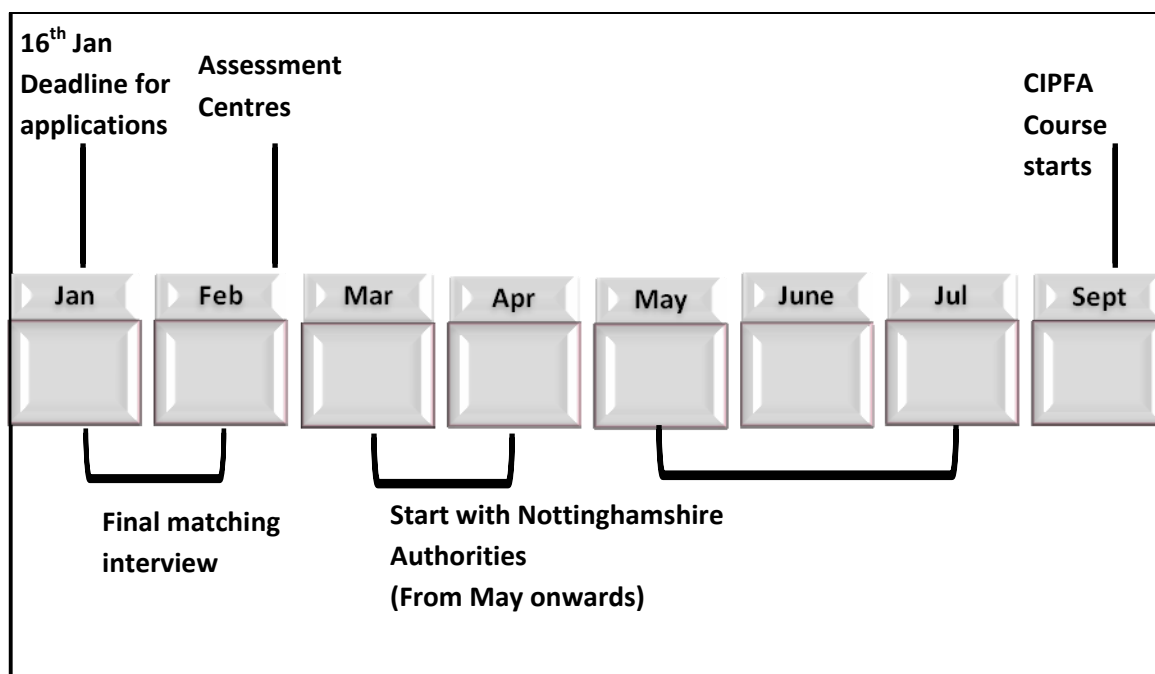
16$^{th}$ Jan
Deadline for applications

Assessment Centres

CIPFA Course starts

Jan

Feb

Mar

Apr

May

June

Jul

Sept

Final matching interview

Start with Nottinghamshire Authorities
(From May onwards)